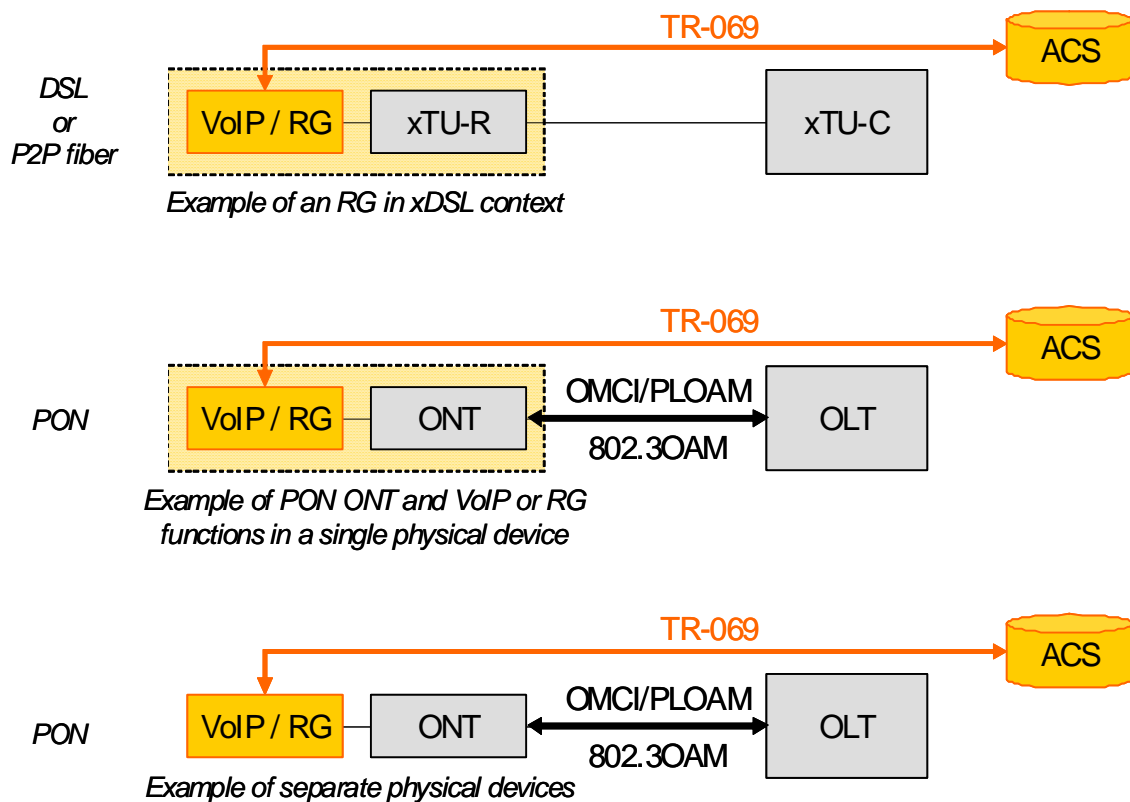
TR-069

ACS

DSL
or
P2P fiber

VoIP / RG

xTU-R

xTU-C

Example of an RG in xDSL context

TR-069

ACS

PON

VoIP / RG

ONT

OMCI/PLOAM

802.3OAM

OLT

Example of PON ONT and VoIP or RG functions in a single physical device

TR-069

ACS

PON

VoIP / RG

ONT

OMCI/PLOAM

802.3OAM

OLT

Example of separate physical devices